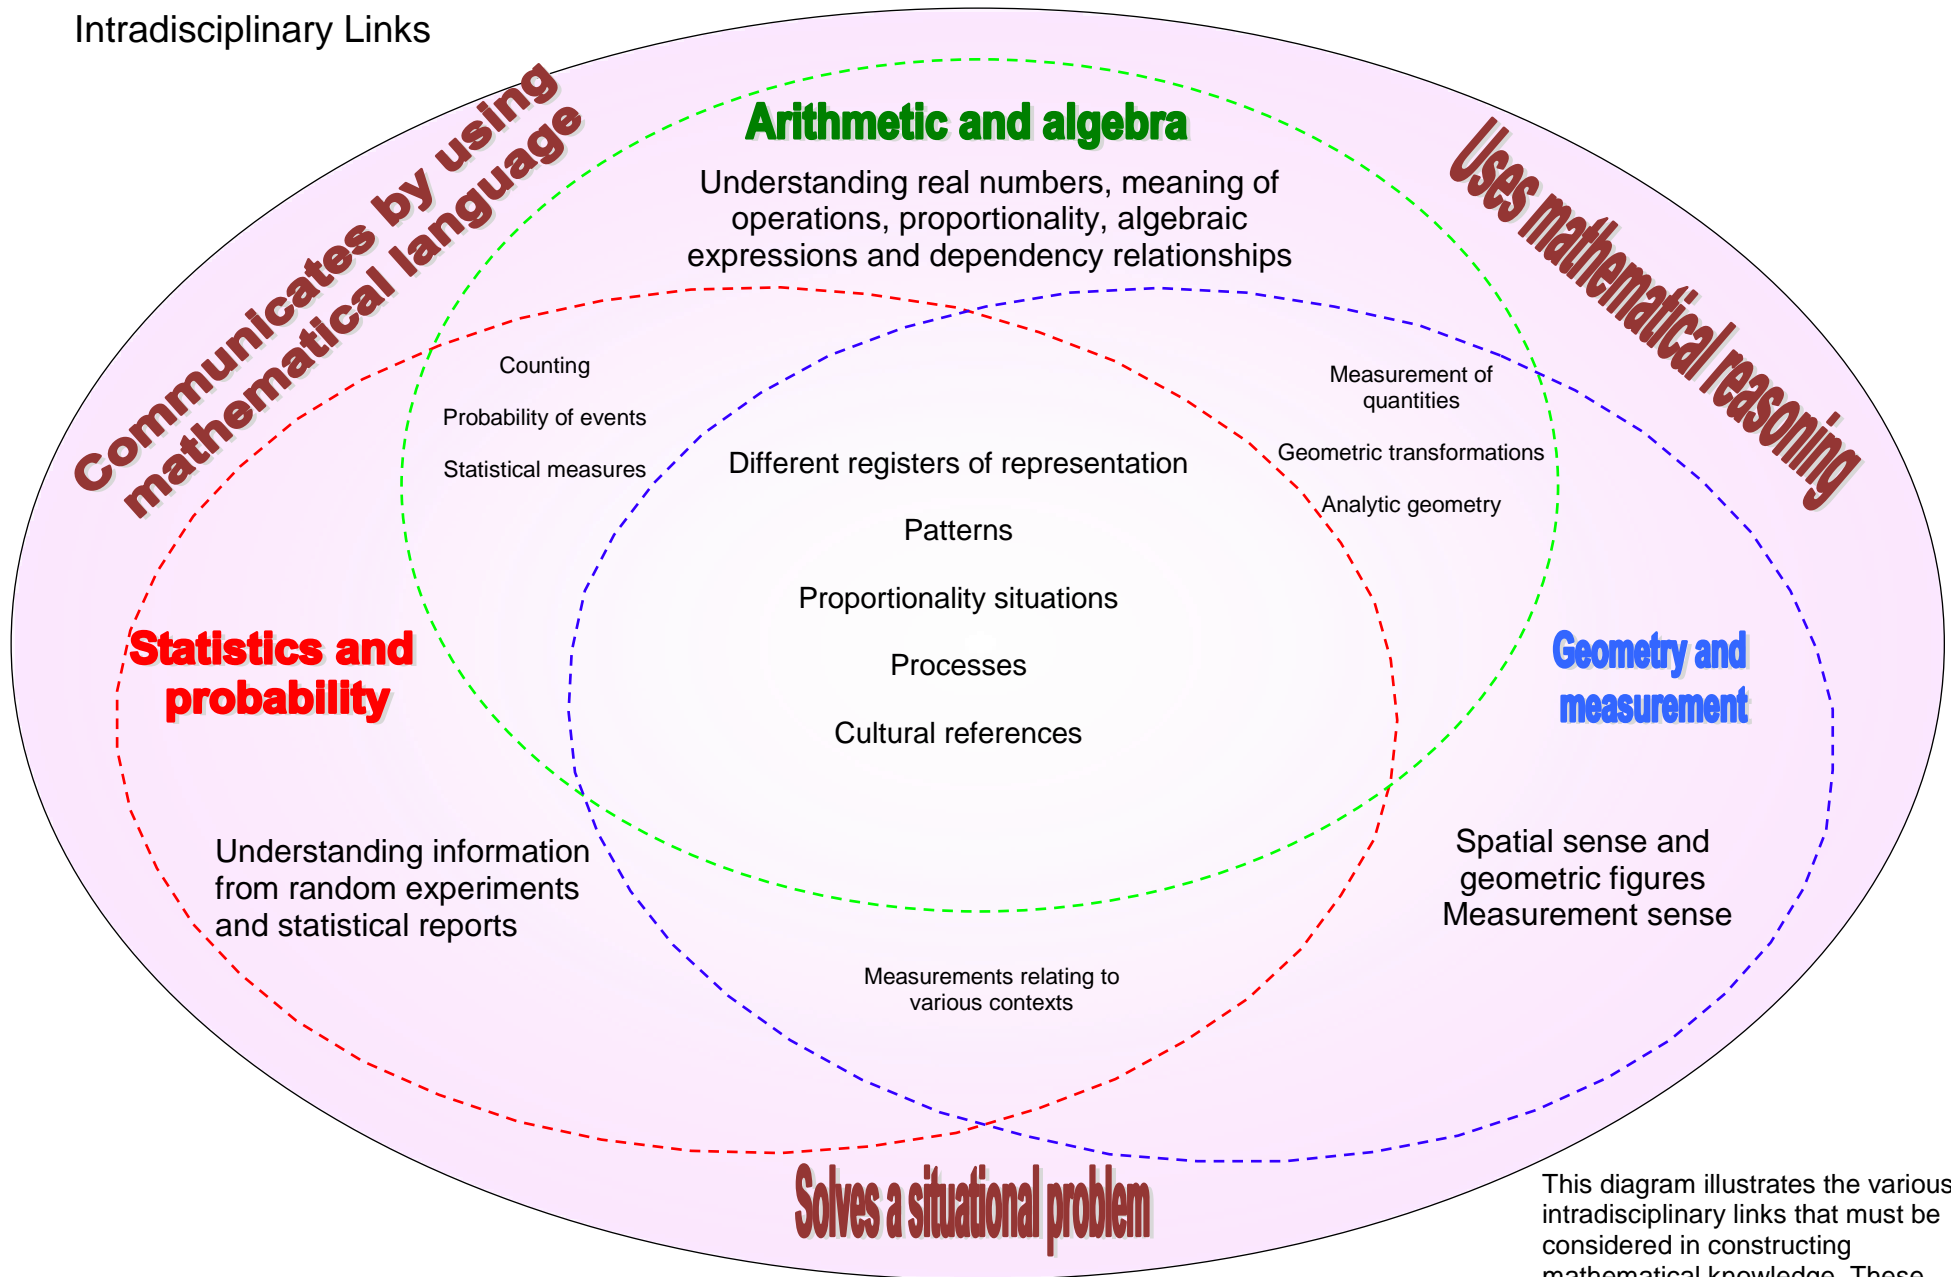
Intradisciplinary Links

Communicates by using mathematical language

Arithmetic and algebra

Understanding real numbers, meaning of operations, proportionality, algebraic expressions and dependency relationships

Uses mathematical reasoning

Counting

Probability of events

Statistical measures

Measurement of quantities

Geometric transformations

Analytic geometry

Different registers of representation

Patterns

Proportionality situations

Processes

Cultural references

Statistics and probability

Geometry and measurement

Understanding information from random experiments and statistical reports

Spatial sense and geometric figures
Measurement sense

Measurements relating to various contexts

Solves a situational problem

This diagram illustrates the various intradisciplinary links that must be considered in constructing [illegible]